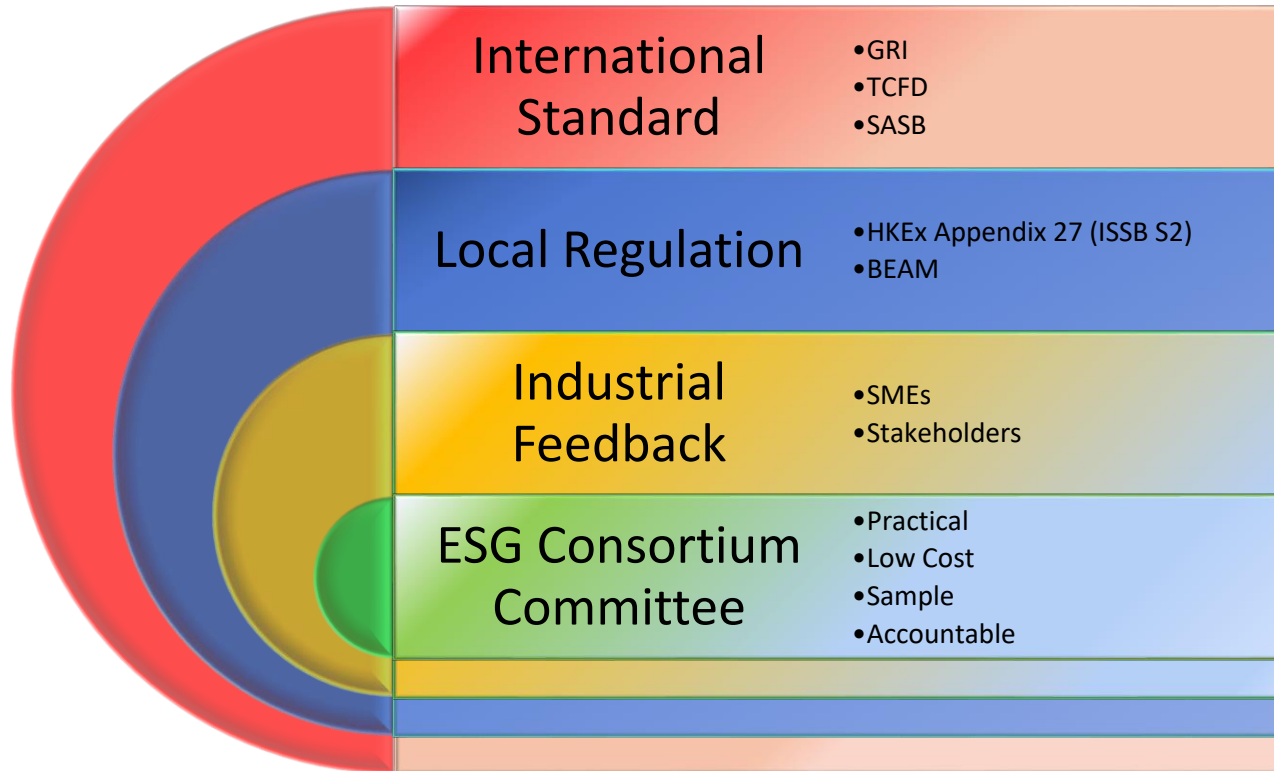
International Standard

•GRI
•TCFD
•SASB

Local Regulation

•HKEx Appendix 27 (ISSB S2)
•BEAM

Industrial Feedback

•SMEs
•Stakeholders

ESG Consortium Committee

•Practical
•Low Cost
•Sample
•Accountable